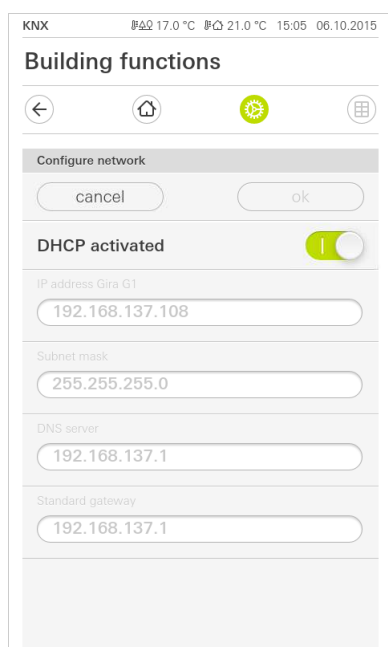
KNX 17.0 °C 21.0 °C 15:05 06.10.2015

Building functions

Configure network

cancel

ok

DHCP activated

I

IP address Gira G1

192.168.137.108

Subnet mask

255.255.255.0

DNS server

192.168.137.1

Standard gateway

192.168.137.1